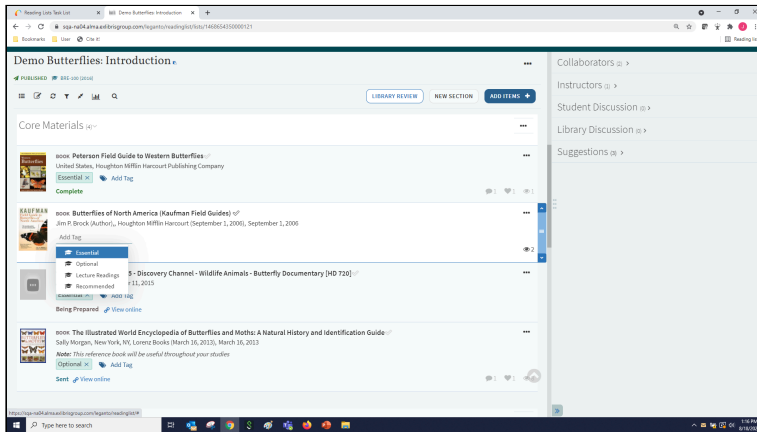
Reading Lists Task List × Demo Butterflies: Introduction × +

sqa-na04.alma.exlibrisgroup.com/leganto/readinglist/lists/1468654350000121

Bookmarks User Cite it!

Reading list

Demo Butterflies: Introduction

PUBLISHED BRS-100 (2016)

LIBRARY REVIEW NEW SECTION ADD ITEMS +

Core Materials (4)

BOOK Peterson Field Guide to Western Butterflies
United States, Houghton Mifflin Harcourt Publishing Company
Essential × Add Tag
Complete

BOOK Butterflies of North America (Kaufman Field Guides)
Jim P. Brock (Author),, Houghton Mifflin Harcourt (September 1, 2006), September 1, 2006
Add Tag
Essential
Optional
Lecture Readings
Recommended

5 - Discovery Channel - Wildlife Animals - Butterfly Documentary [HD 720]
r 11, 2015
Essential × Add Tag
Being Prepared View online

2

BOOK The Illustrated World Encyclopedia of Butterflies and Moths: A Natural History and Identification Guide
Sally Morgan, New York, NY, Lorenz Books (March 16, 2013), March 16, 2013
Note: This reference book will be useful throughout your studies
Optional × Add Tag
Sent View online

Collaborators (2) ›
Instructors (1) ›
Student Discussion (0) ›
Library Discussion (0) ›
Suggestions (0) ›

https://sqa-na04.alma.exlibrisgroup.com/leganto/readinglist#

Type here to search

1:16 PM
8/18/20